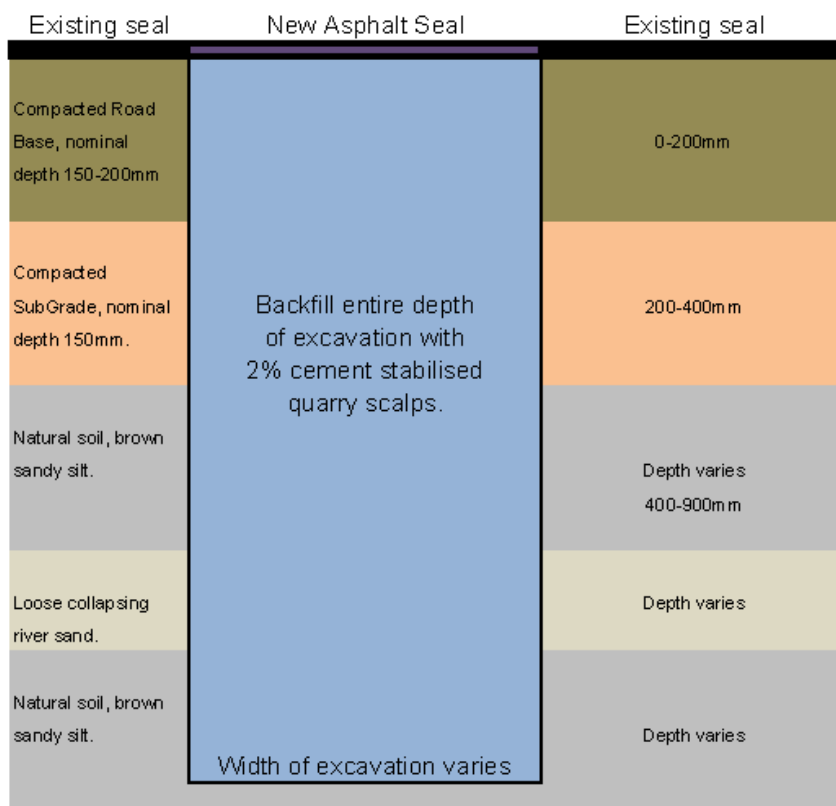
Existing seal

New Asphalt Seal

Existing seal

Compacted Road Base, nominal depth 150-200mm

0-200mm

Compacted SubGrade, nominal depth 150mm.

Backfill entire depth of excavation with 2% cement stabilised quarry scalps.

200-400mm

Natural soil, brown sandy silt.

Depth varies 400-900mm

Loose collapsing river sand.

Depth varies

Natural soil, brown sandy silt.

Depth varies

Width of excavation varies